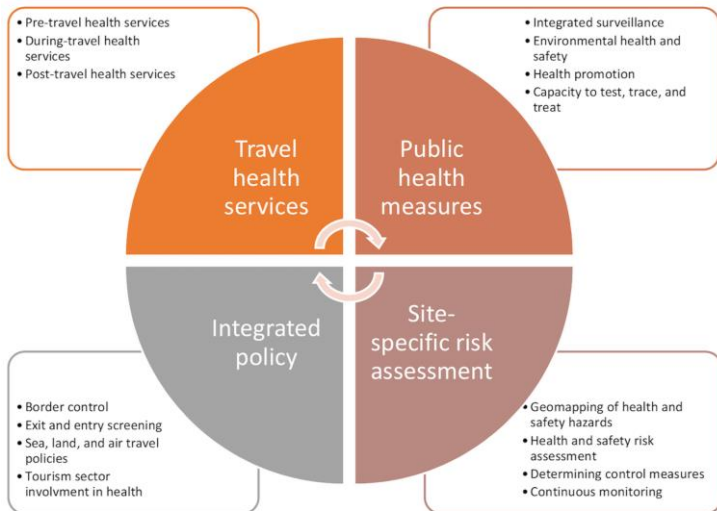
- Pre-travel health services
- During-travel health services
- Post-travel health services

- Integrated surveillance
- Environmental health and safety
- Health promotion
- Capacity to test, trace, and treat

Travel health services

Public health measures

Integrated policy

Site-specific risk assessment

- Border control
- Exit and entry screening
- Sea, land, and air travel policies
- Tourism sector involvment in health

- Geomapping of health and safety hazards
- Health and safety risk assessment
- Determining control measures
- Continuous monitoring